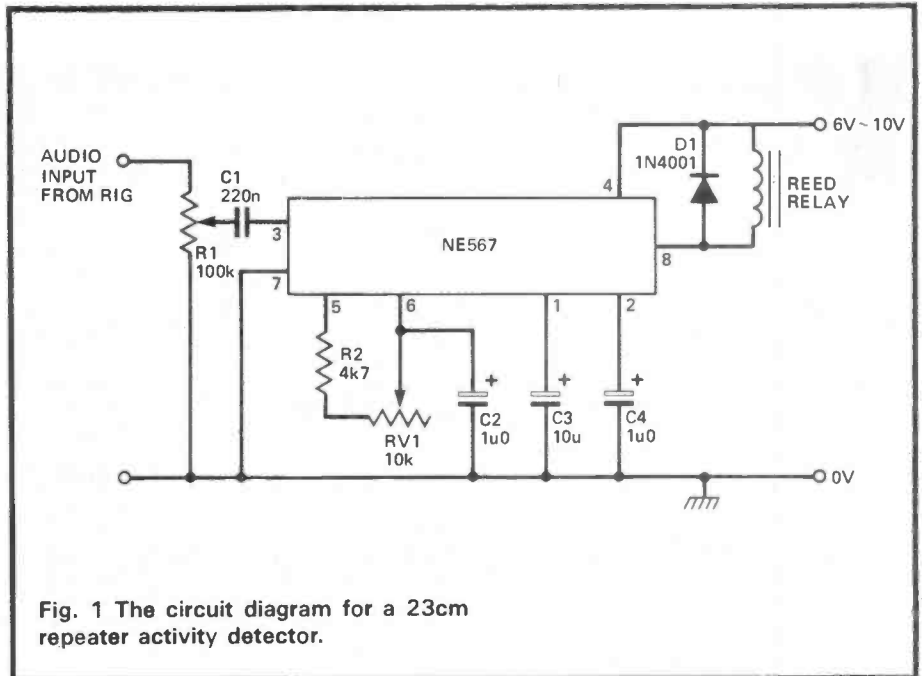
AUDIO INPUT FROM RIG

C1
220n

R1
100k

3

7

NE567

4

8

D1
1N4001

REED RELAY

6V ~ 10V

5

6

1

2

R2
4k7

RV1
10k

C2
1u0

C3
10u

C4
1u0

0V

Fig. 1 The circuit diagram for a 23cm repeater activity detector.